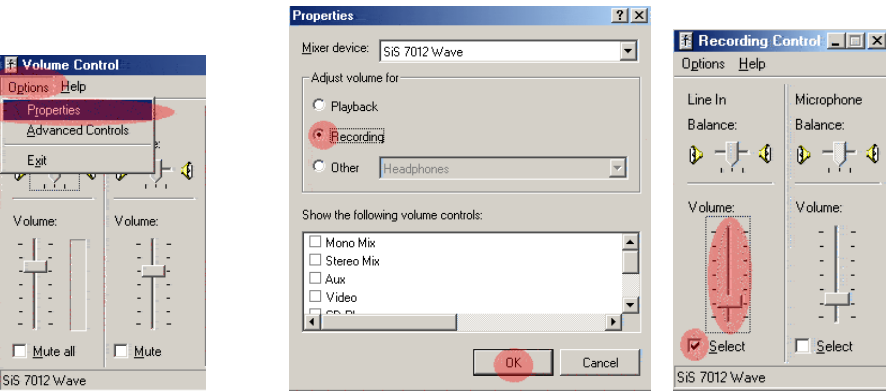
Volume Control

Options Help

Properties

Advanced Controls

Exit

Volume:

Volume:

Mute all

Mute

SiS 7012 Wave

Properties

Mixer device: SiS 7012 Wave

Adjust volume for

Playback

Recording

Other Headphones

Show the following volume controls:

Mono Mix

Stereo Mix

Aux

Video

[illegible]

OK

Cancel

Recording Control

Options Help

Line In

Balance:

Volume:

Select

Microphone

Balance:

Volume:

Select

SiS 7012 Wave